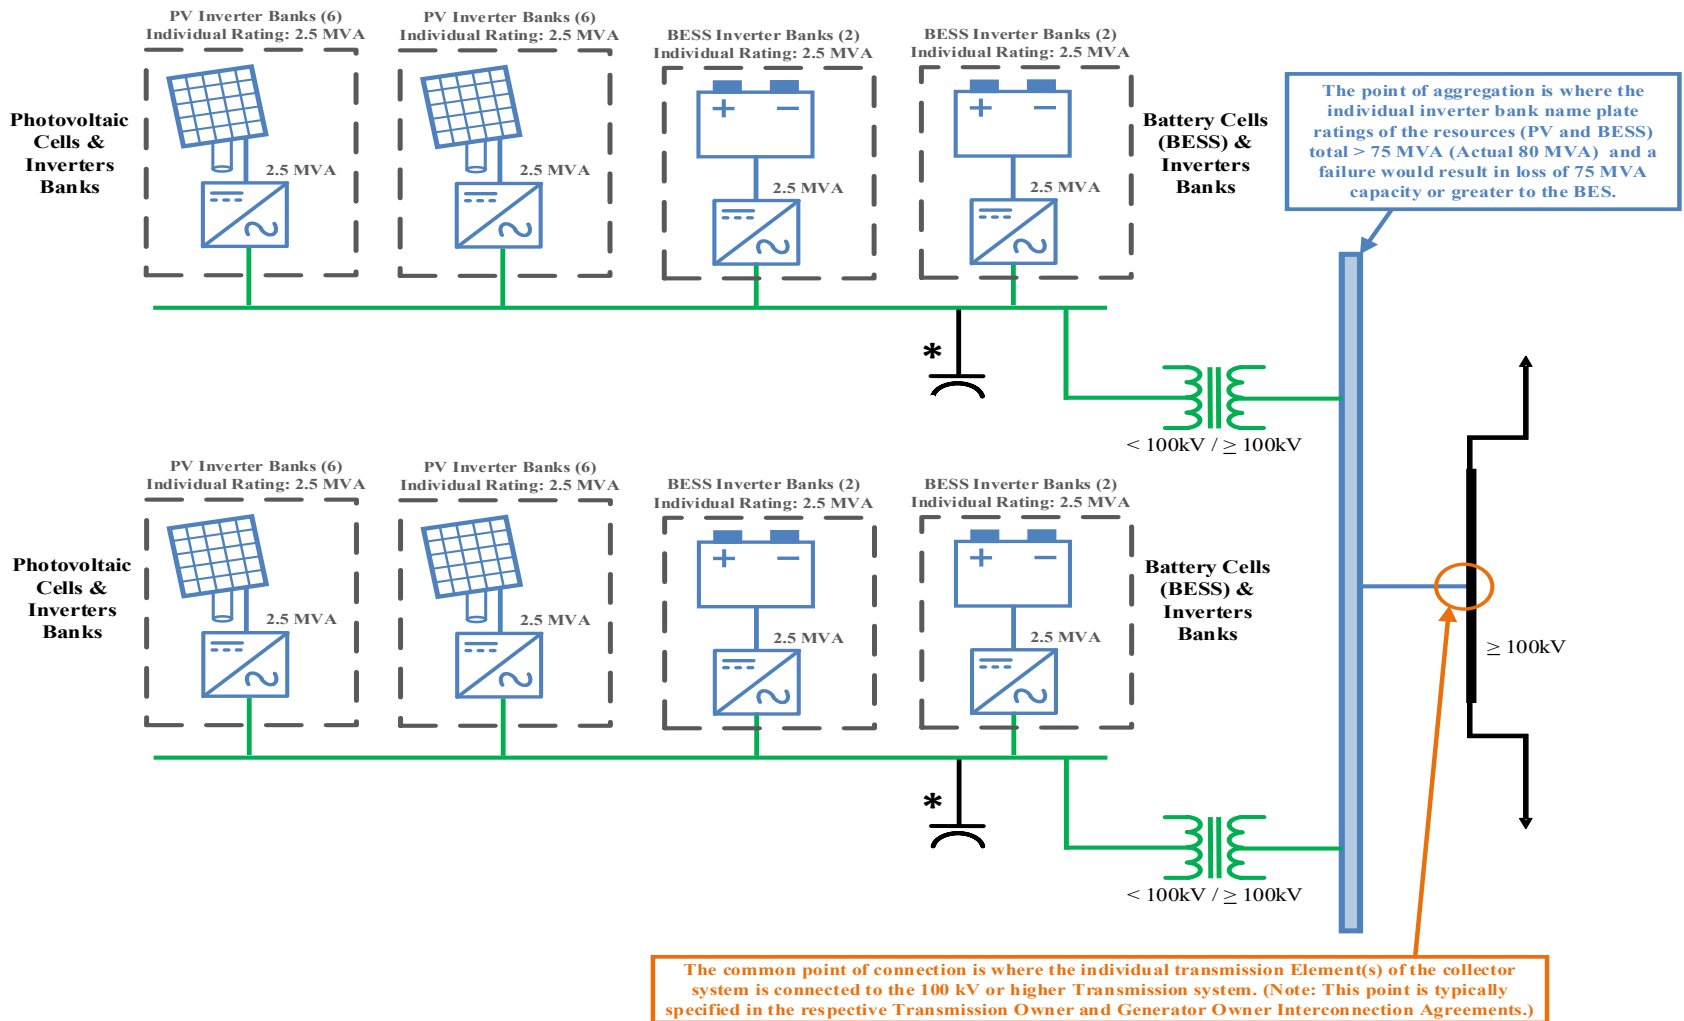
PV Inverter Banks (6)
Individual Rating: 2.5 MVA

PV Inverter Banks (6)
Individual Rating: 2.5 MVA

BESS Inverter Banks (2)
Individual Rating: 2.5 MVA

BESS Inverter Banks (2)
Individual Rating: 2.5 MVA

Photovoltaic Cells & Inverters Banks

2.5 MVA

2.5 MVA

2.5 MVA

2.5 MVA

Battery Cells (BESS) & Inverters Banks

The point of aggregation is where the individual inverter bank name plate ratings of the resources (PV and BESS) total > 75 MVA (Actual 80 MVA) and a failure would result in loss of 75 MVA capacity or greater to the BES.

*

< 100kV / ≥ 100kV

PV Inverter Banks (6)
Individual Rating: 2.5 MVA

PV Inverter Banks (6)
Individual Rating: 2.5 MVA

BESS Inverter Banks (2)
Individual Rating: 2.5 MVA

BESS Inverter Banks (2)
Individual Rating: 2.5 MVA

Photovoltaic Cells & Inverters Banks

2.5 MVA

2.5 MVA

2.5 MVA

2.5 MVA

Battery Cells (BESS) & Inverters Banks

≥ 100kV

*

< 100kV / ≥ 100kV

The common point of connection is where the individual transmission Element(s) of the collector system is connected to the 100 kV or higher Transmission system. (Note: This point is typically specified in the respective Transmission Owner and Generator Owner Interconnection Agreements.)